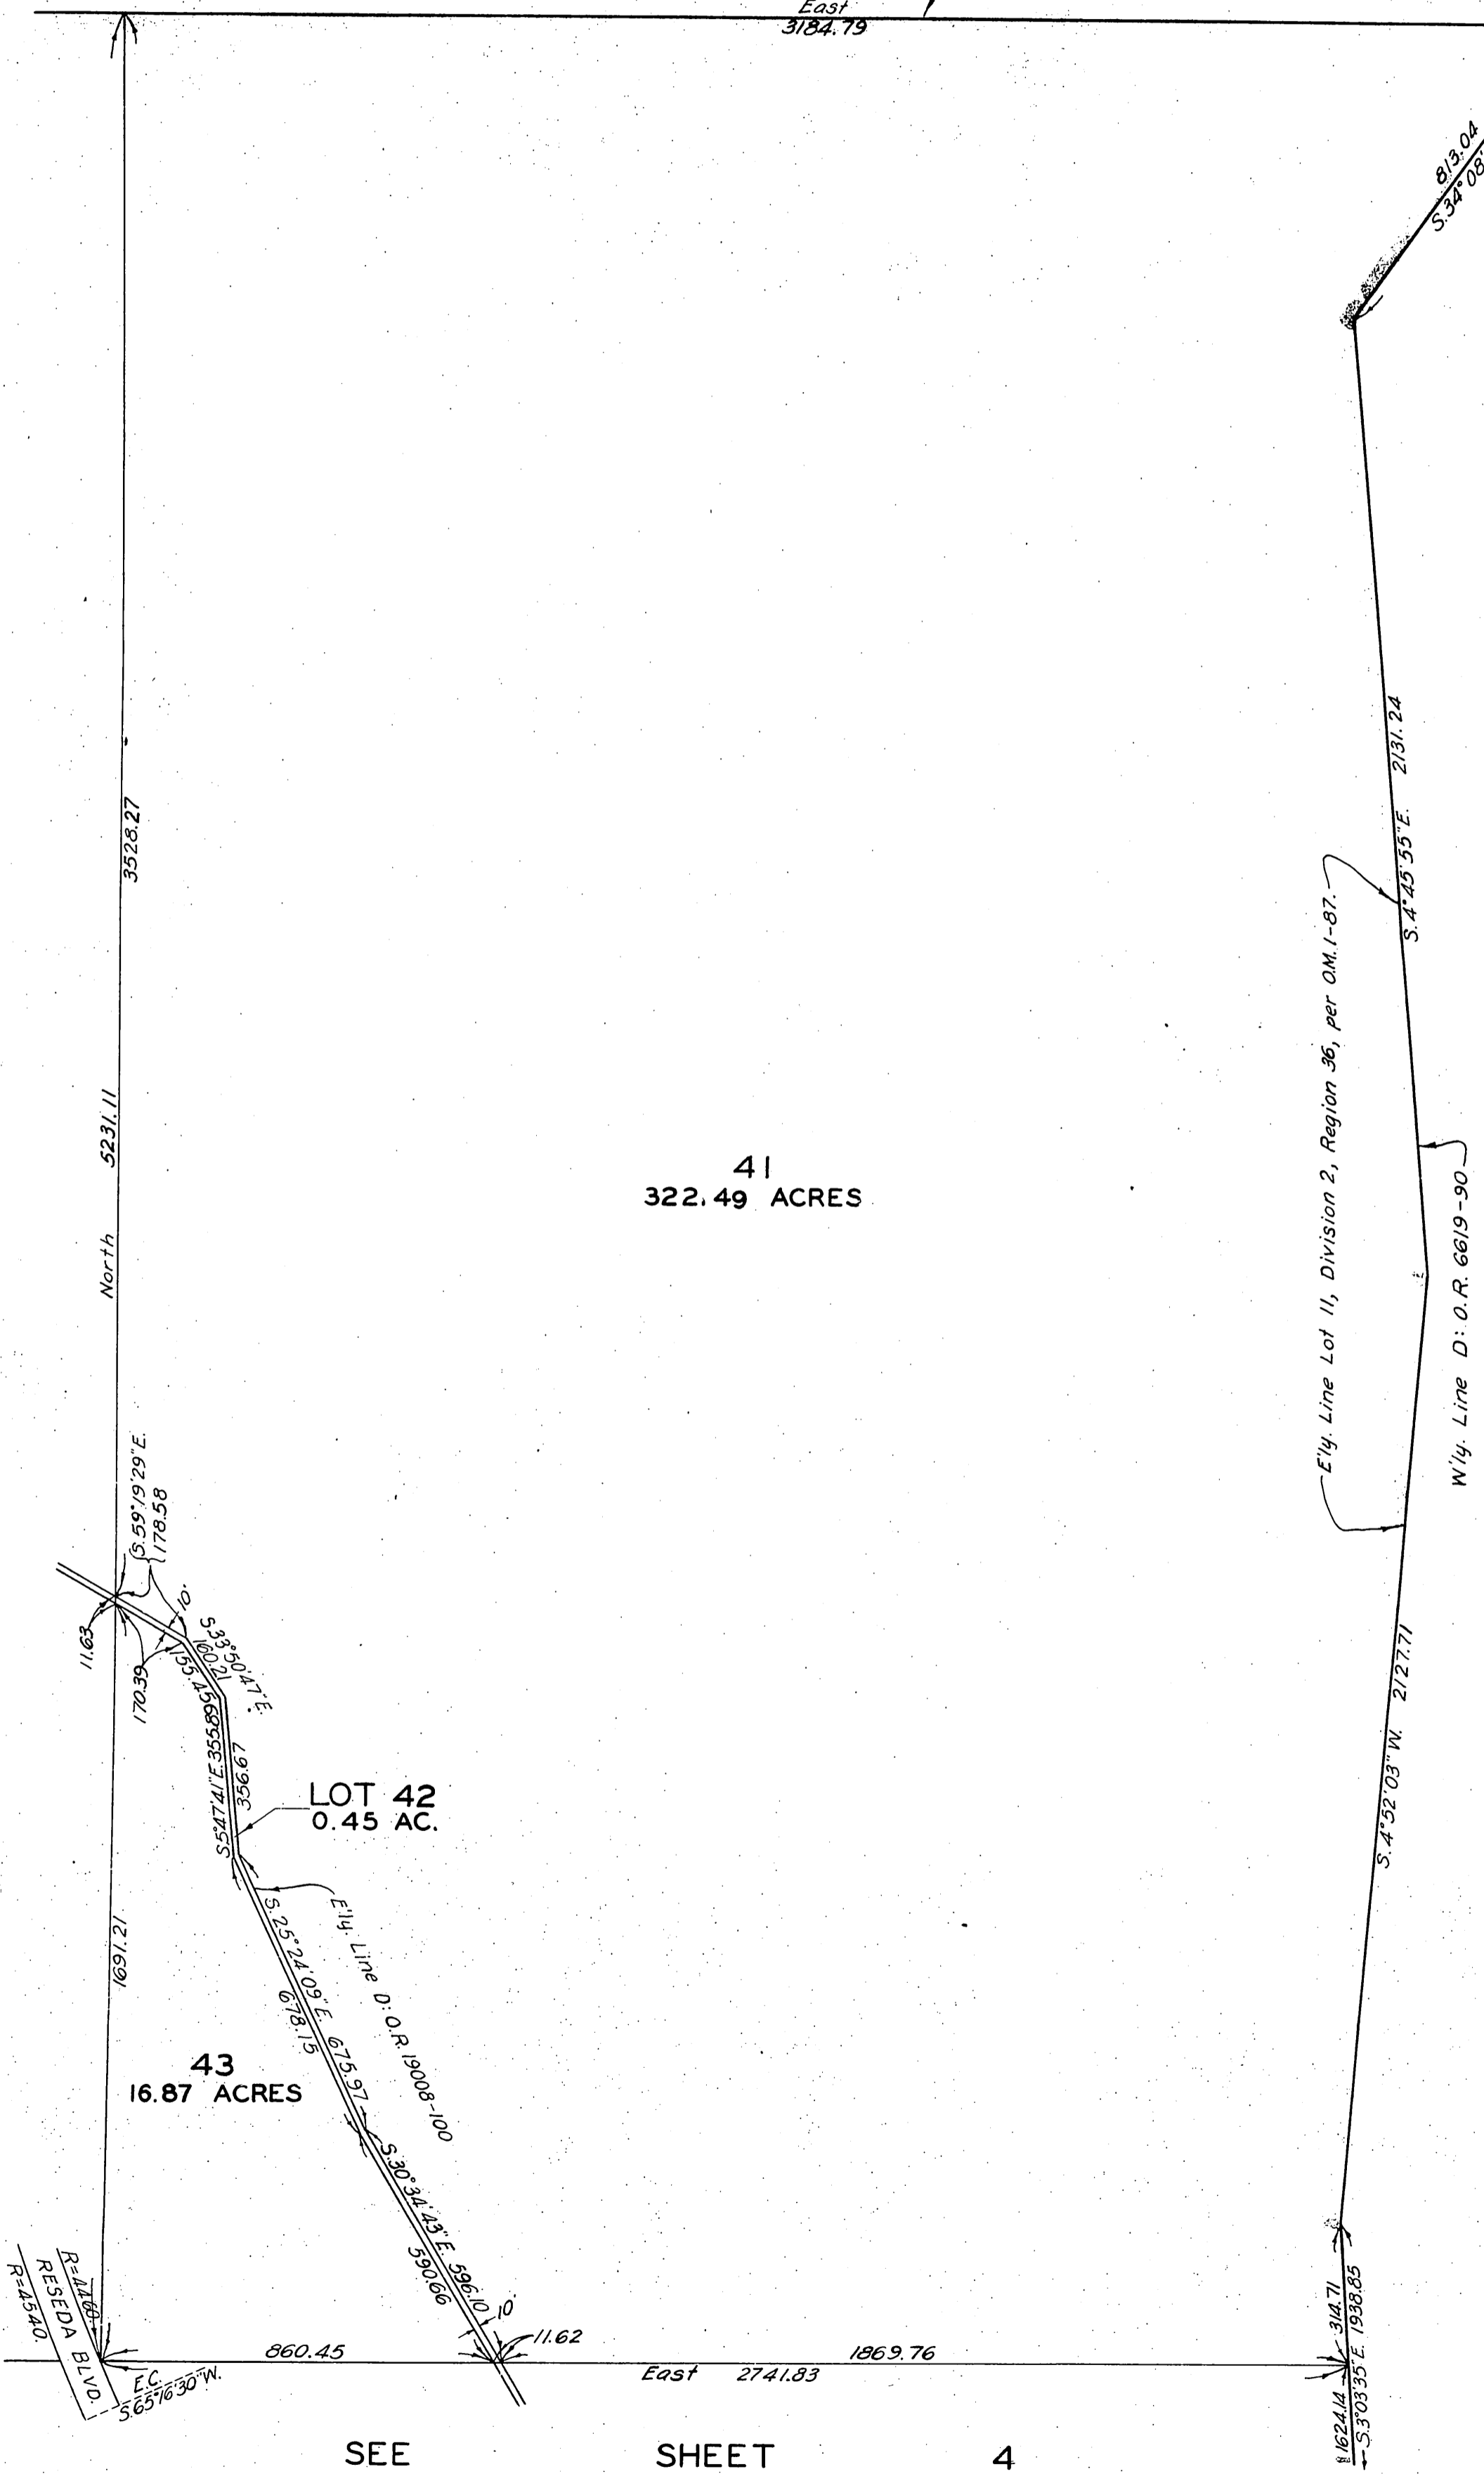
East
3184.79

813.04
S.34°08'

2131.24
S.4°45'55"E.

E'ly. Line Lot 11, Division 2, Region 36, per O.M.1-87.

W'ly. Line D: O.R. 6619-90

S.4°52'03"W. 2127.71

3528.27

North 5231.11

41
322.49 ACRES

S.59°19'29"E.
178.58

11.63
10'
S.33°50'47"E.
160.21
155.45
170.39

S.5°47'41"E.355.89
356.67

LOT 42
0.45 AC.

E'ly. Line D: O.R. 19008-100

S.25°24'09"E. 675.97
678.15

1691.21

43
16.87 ACRES

S.30°34'43"E. 596.10
590.66

10'
11.62

R=4460
RESEDA BLVD.
R=4540

E.C.
S.65°16'30"W.

860.45
1869.76
East 2741.83

314.71
S.3°03'35"E. 1938.85
1624.14

SEE SHEET 4